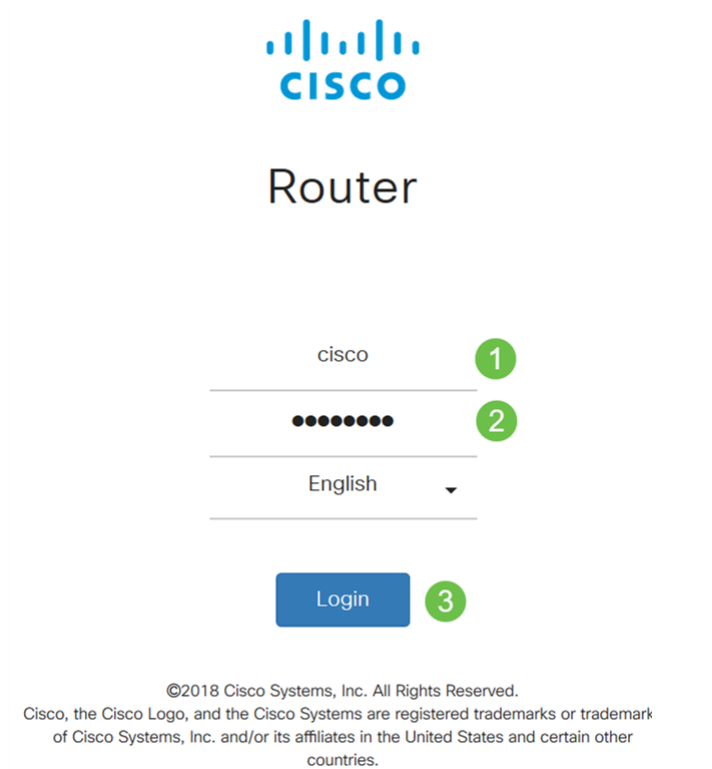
cisco

Router

cisco

1

••••••••

2

English

Login

3

©2018 Cisco Systems, Inc. All Rights Reserved.
Cisco, the Cisco Logo, and the Cisco Systems are registered trademarks or trademark of Cisco Systems, Inc. and/or its affiliates in the United States and certain other countries.